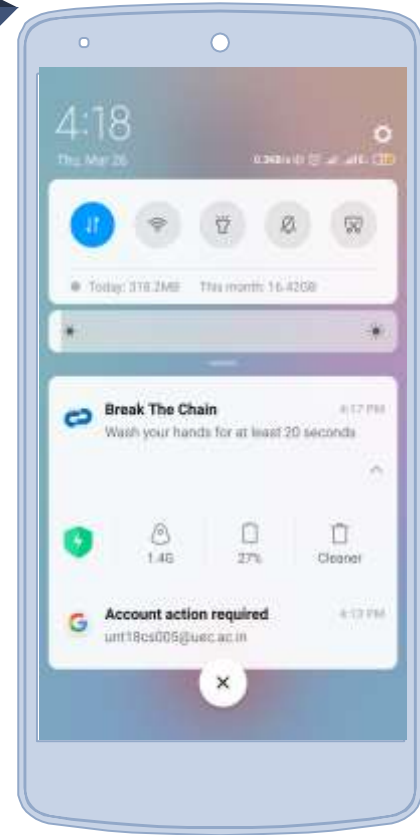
4:18

Thu, Mar 26

0.36K/s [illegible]

Today: 316.2MB   This month: 16.42GB

Break The Chain   4:17 PM

Wash your hands for at least 20 seconds

1.4G   27%   Cleaner

Account action required   4:13 PM

unt18cs005@uec.ac.in

×